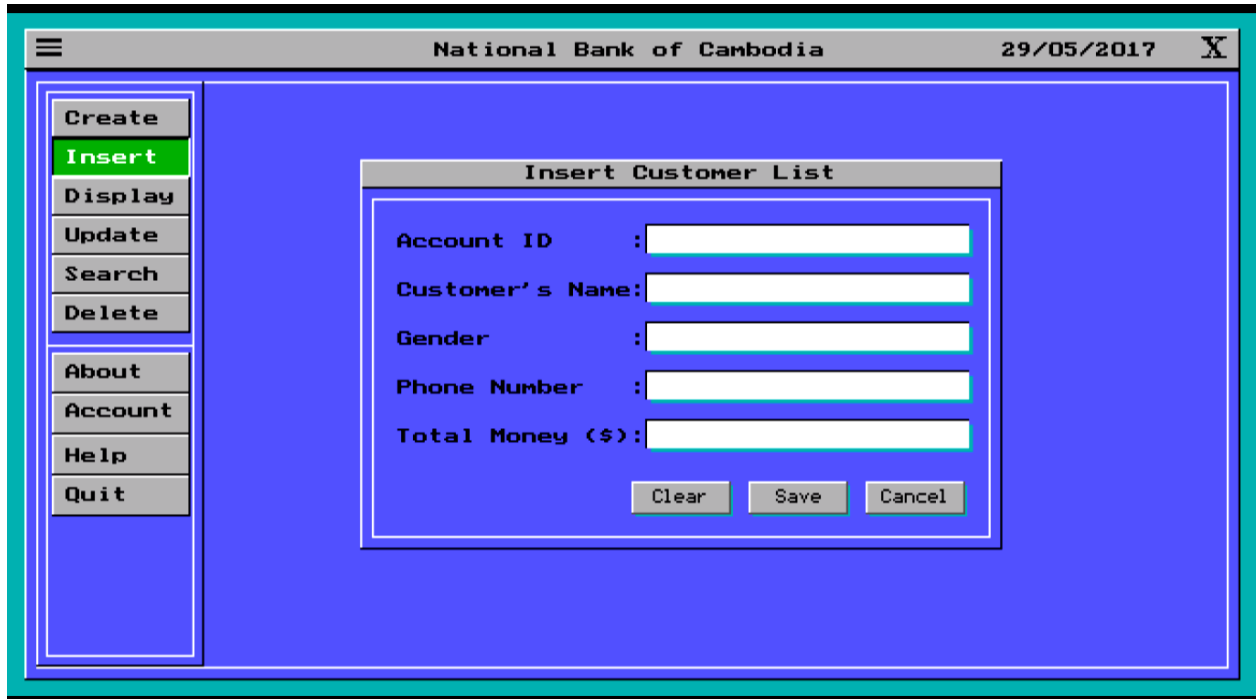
≡ National Bank of Cambodia 29/05/2017 X

Create
Insert
Display
Update
Search
Delete

About
Account
Help
Quit

Insert Customer List

Account ID :
Customer's Name:
Gender :
Phone Number :
Total Money ($):

Clear Save Cancel